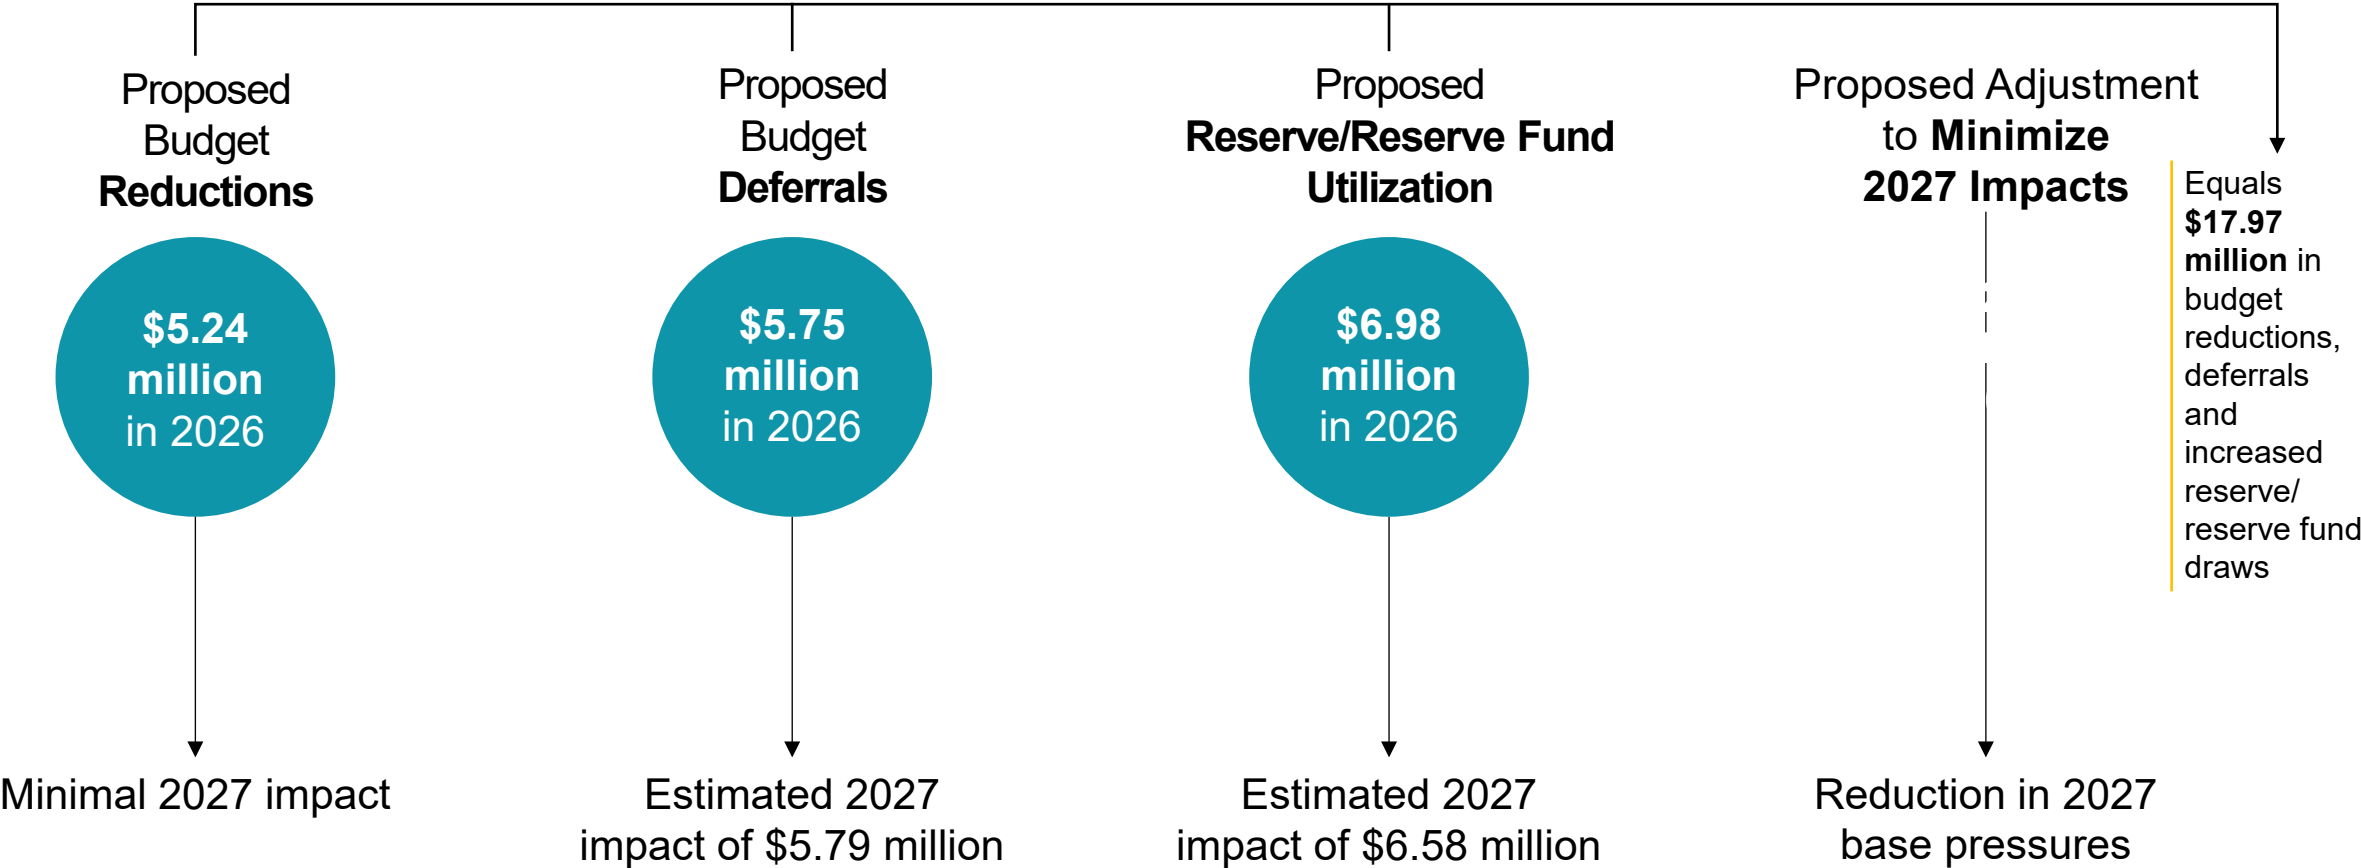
Proposed Budget **Reductions**

$5.24 million in 2026

Minimal 2027 impact

Proposed Budget **Deferrals**

$5.75 million in 2026

Estimated 2027 impact of $5.79 million

Proposed **Reserve/Reserve Fund Utilization**

$6.98 million in 2026

Estimated 2027 impact of $6.58 million

Proposed Adjustment to **Minimize 2027 Impacts**

Reduction in 2027 base pressures

Equals **$17.97 million** in budget reductions, deferrals and increased reserve/ reserve fund draws